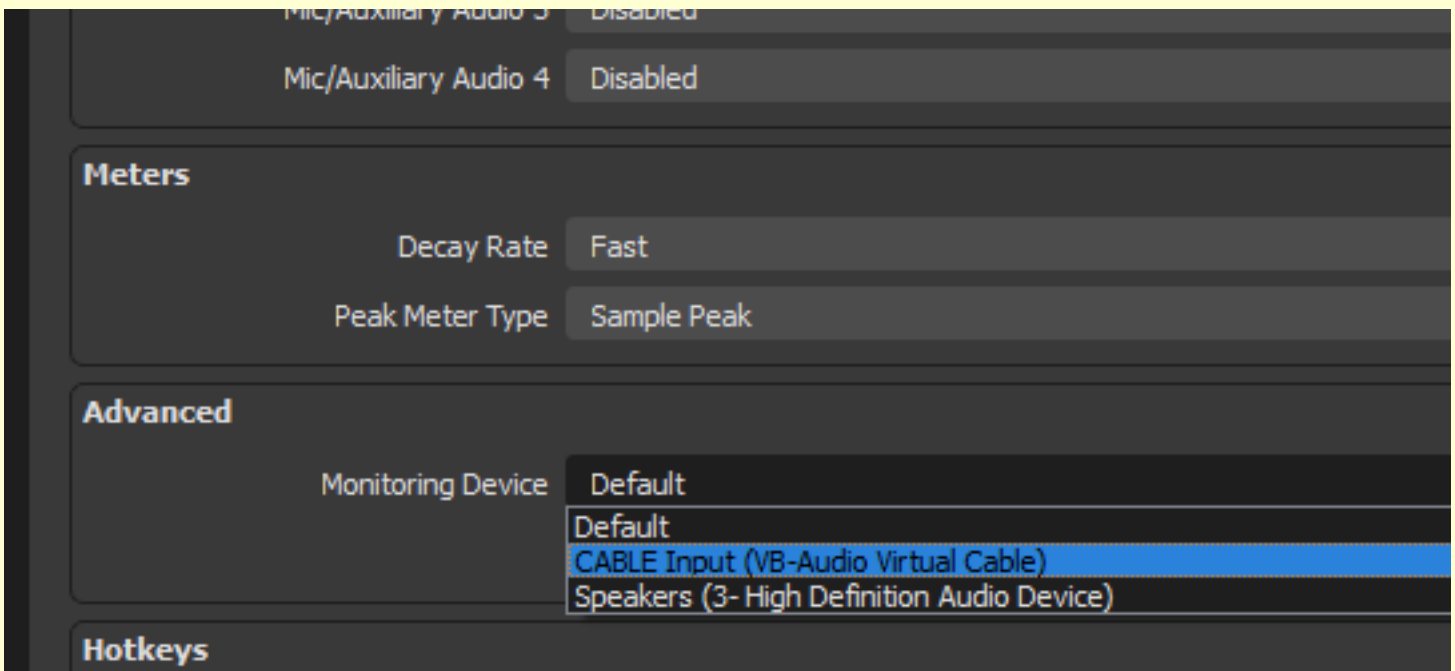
Mic/Auxiliary Audio 3 Disabled

Mic/Auxiliary Audio 4 Disabled

Meters

Decay Rate Fast

Peak Meter Type Sample Peak

Advanced

Monitoring Device Default

Default
CABLE Input (VB-Audio Virtual Cable)
Speakers (3- High Definition Audio Device)

Hotkeys